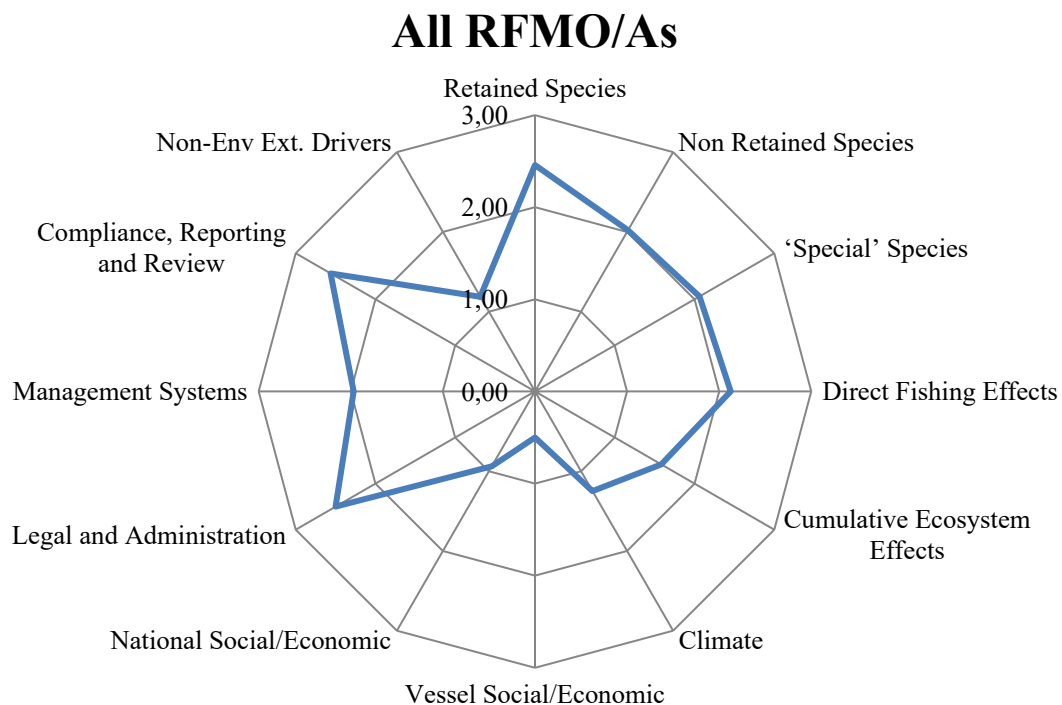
All RFMO/As

Retained Species
3,00
2,00
1,00
0,00
Non Retained Species
'Special' Species
Direct Fishing Effects
Cumulative Ecosystem Effects
Climate
Vessel Social/Economic
National Social/Economic
Legal and Administration
Management Systems
Compliance, Reporting and Review
Non-Env Ext. Drivers